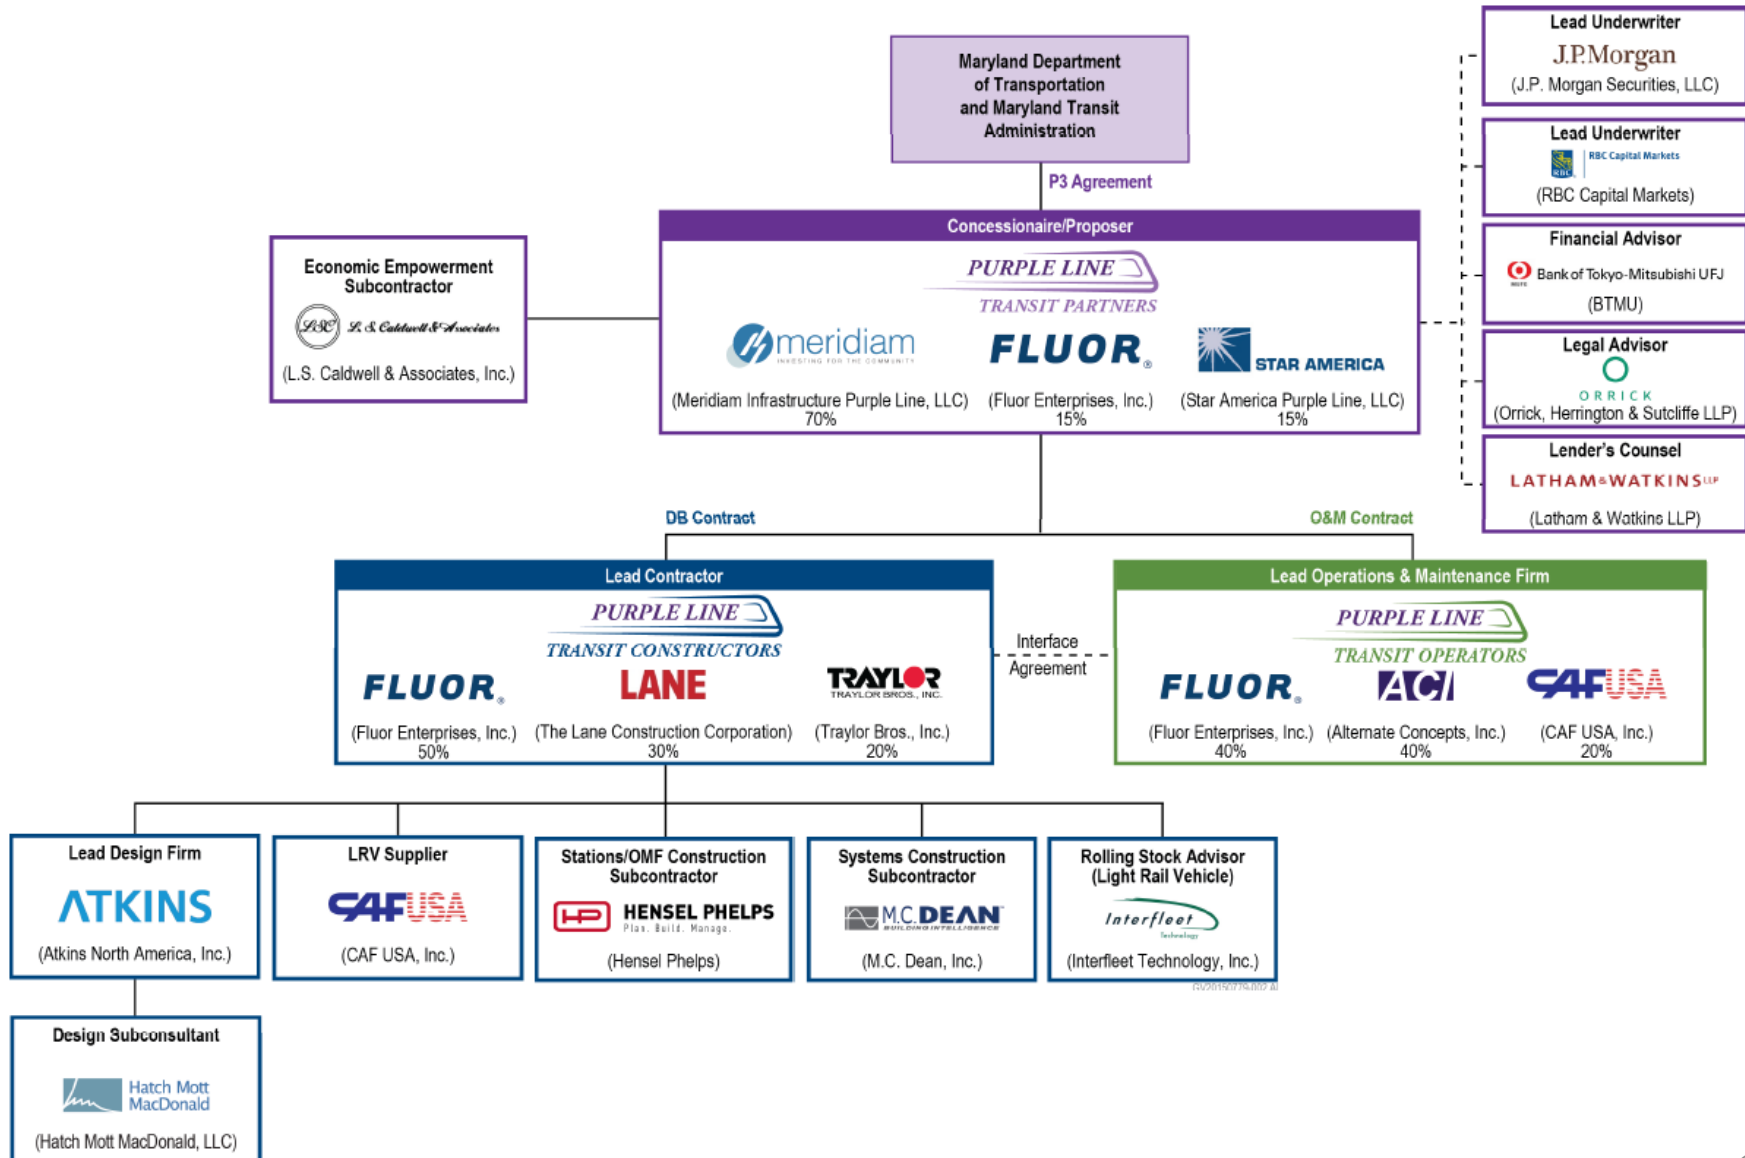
Maryland Department of Transportation and Maryland Transit Administration

P3 Agreement

Lead Underwriter
J.P.Morgan
(J.P. Morgan Securities, LLC)

Lead Underwriter
RBC Capital Markets
(RBC Capital Markets)

Financial Advisor
Bank of Tokyo-Mitsubishi UFJ
(BTMU)

Legal Advisor
ORRICK
(Orrick, Herrington & Sutcliffe LLP)

Lender's Counsel
LATHAM&WATKINS LLP
(Latham & Watkins LLP)

Economic Empowerment Subcontractor
L.S. Caldwell & Associates
(L.S. Caldwell & Associates, Inc.)

Concessionaire/Proposer
PURPLE LINE TRANSIT PARTNERS
meridiam INVESTING FOR THE COMMUNITY
FLUOR
STAR AMERICA
(Meridiam Infrastructure Purple Line, LLC) 70%
(Fluor Enterprises, Inc.) 15%
(Star America Purple Line, LLC) 15%

DB Contract

O&M Contract

Lead Contractor
PURPLE LINE TRANSIT CONSTRUCTORS
FLUOR
LANE
TRAYLOR TRAYLOR BROS., INC.
(Fluor Enterprises, Inc.) 50%
(The Lane Construction Corporation) 30%
(Traylor Bros., Inc.) 20%

Interface Agreement

Lead Operations & Maintenance Firm
PURPLE LINE TRANSIT OPERATORS
FLUOR
ACI
CAF USA
(Fluor Enterprises, Inc.) 40%
(Alternate Concepts, Inc.) 40%
(CAF USA, Inc.) 20%

Lead Design Firm
ATKINS
(Atkins North America, Inc.)

LRV Supplier
CAF USA
(CAF USA, Inc.)

Stations/OMF Construction Subcontractor
HENSEL PHELPS Plan. Build. Manage.
(Hensel Phelps)

Systems Construction Subcontractor
M.C. DEAN BUILDING INTELLIGENCE
(M.C. Dean, Inc.)

Rolling Stock Advisor (Light Rail Vehicle)
Interfleet Technology
(Interfleet Technology, Inc.)

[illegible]

Design Subconsultant
Hatch Mott MacDonald
(Hatch Mott MacDonald, LLC)